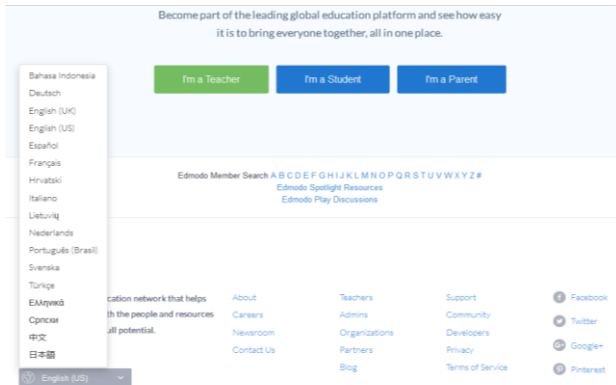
Become part of the leading global education platform and see how easy it is to bring everyone together, all in one place.

I'm a Teacher
I'm a Student
I'm a Parent

Bahasa Indonesia
Deutsch
English (UK)
English (US)
Español
Français
Hrvatski
Italiano
Lietuvių
Nederlands
Português (Brasil)
Svenska
Türkçe
Ελληνικά
Српски
中文
日本語

English (US)

Edmodo Member Search A B C D E F G H I J K L M N O P Q R S T U V W X Y Z #
Edmodo Spotlight Resources
Edmodo Play Discussions

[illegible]cation network that helps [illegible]th the people and resources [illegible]ull potential.

About
Careers
Newsroom
Contact Us

Teachers
Admins
Organizations
Partners
Blog

Support
Community
Developers
Privacy
Terms of Service

Facebook
Twitter
Google+
Pinterest